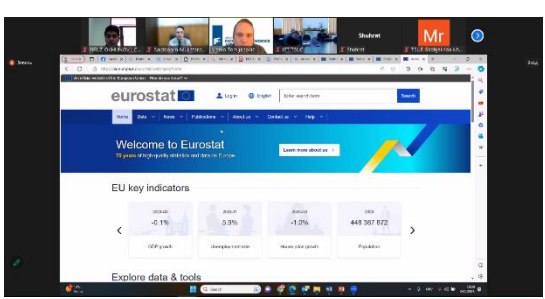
Shahzod
Mr

eurostat
Log in
English
Enter search term
Search

Home
Data
News
Publications
About us
Contact us
Help

Welcome to Eurostat
70 years of high-quality statistics and data on Europe
Learn more about us

EU key indicators

-0.1%
GDP growth

5.9%
Unemployment rate

-1.9%
House price growth

449 387 622
Population

Explore data & tools